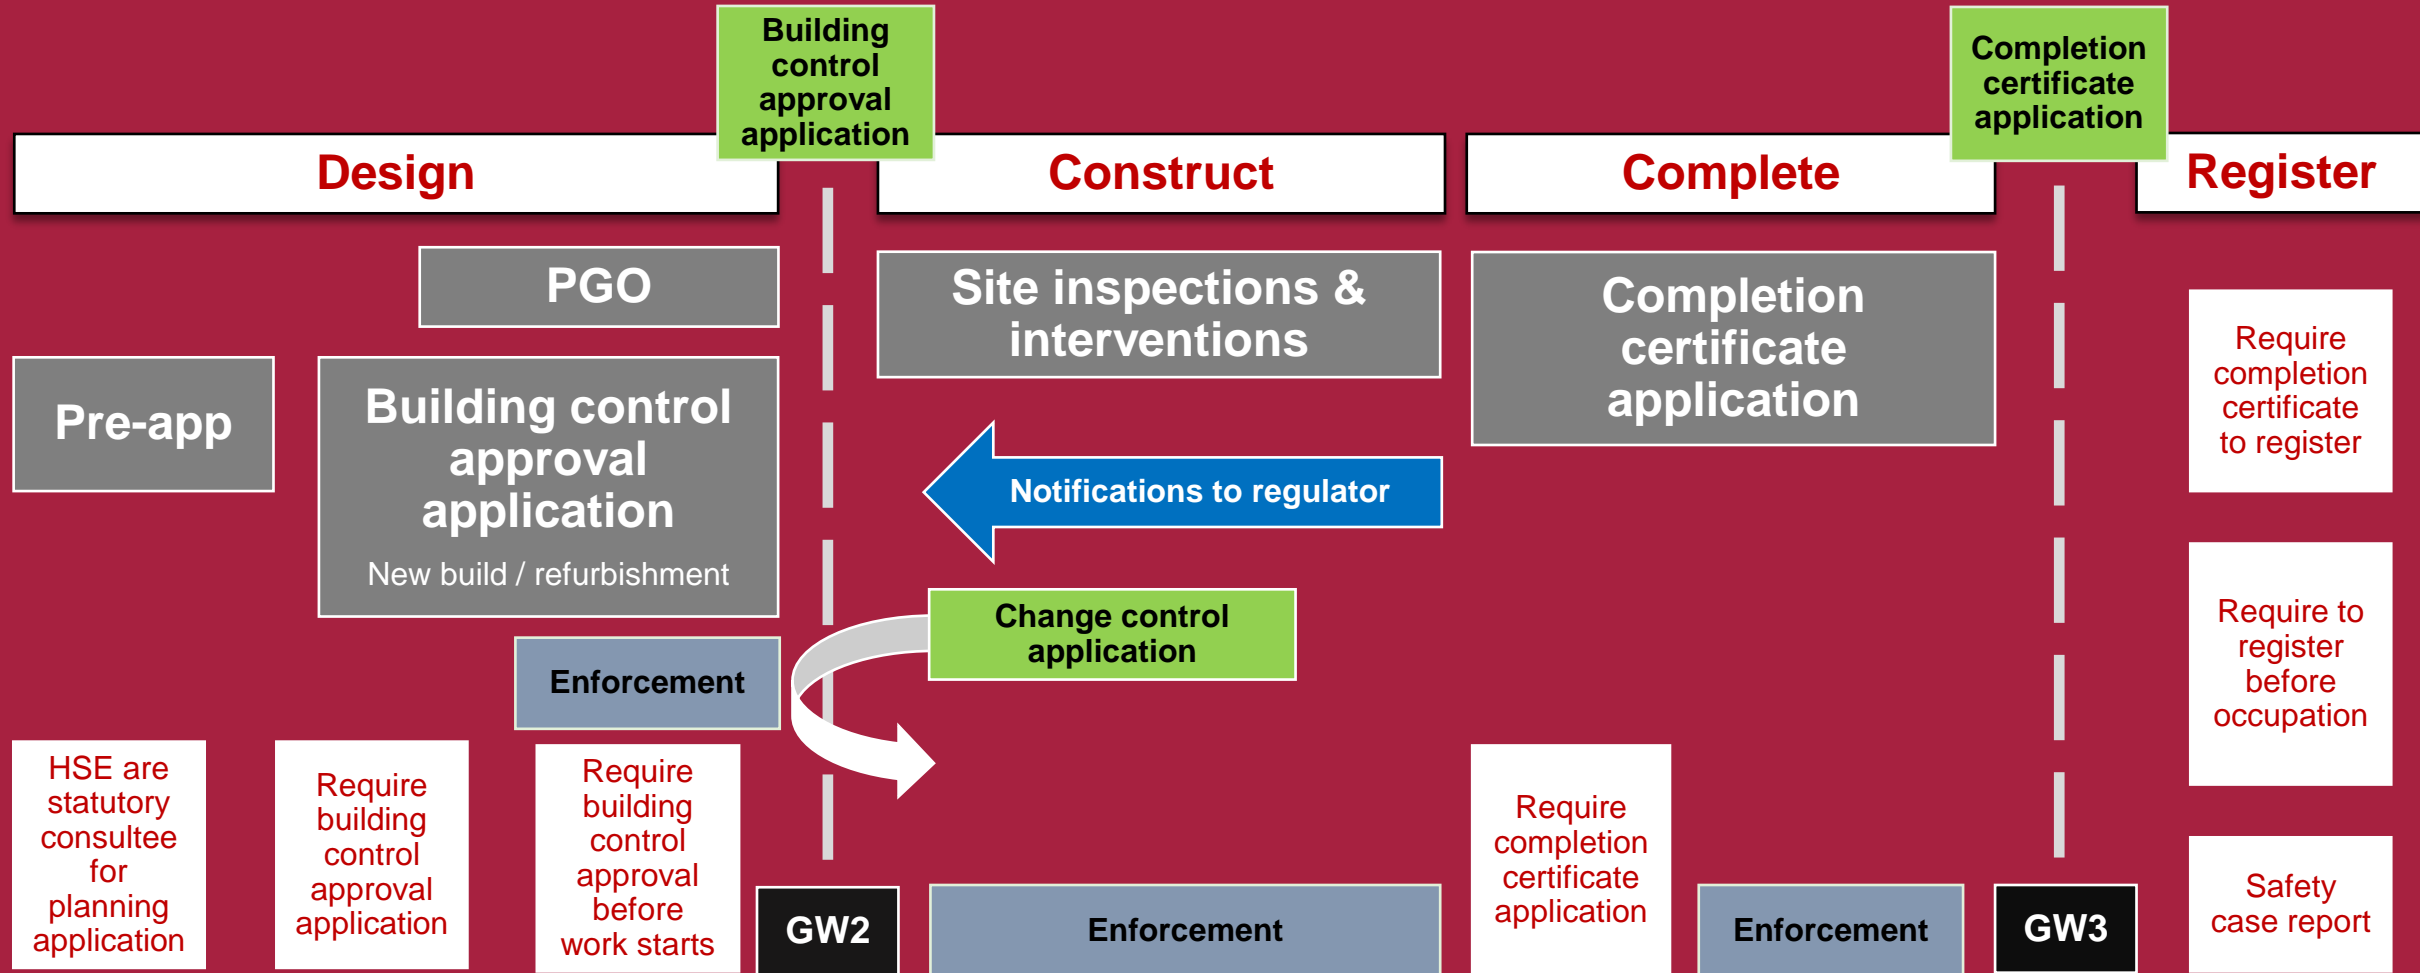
Building control approval application

Completion certificate application

Design

Construct

Complete

Register

PGO

Site inspections & interventions

Completion certificate application

Pre-app

Building control approval application

New build / refurbishment

Notifications to regulator

Require completion certificate to register

Change control application

Require to register before occupation

Enforcement

HSE are statutory consultee for planning application

Require building control approval application

Require building control approval before work starts

GW2

Enforcement

Require completion certificate application

Enforcement

GW3

Safety case report